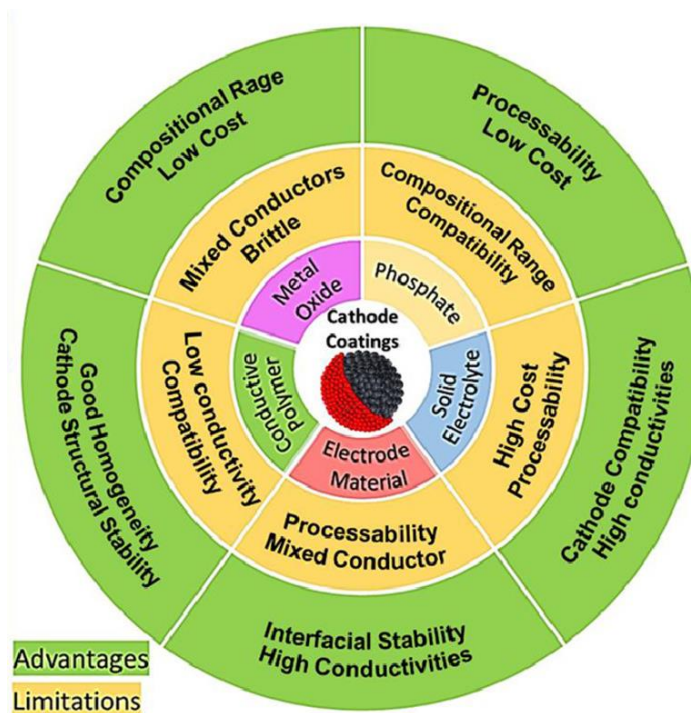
Compositional Rage
Low Cost

Processability
Low Cost

Mixed Conductors
Brittle

Compositional Range
Compatibility

Metal
Oxide

Phosphate

Cathode
Coatings

Good Homogeneity
Cathode Structural Stability

Low conductivity
Compatibility

Conductive
Polymer

Solid
Electrolyte

High Cost
Processability

Cathode Compatibility
High conductivities

Electrode
Material

Processability
Mixed Conductor

Interfacial Stability
High Conductivities

Advantages
Limitations